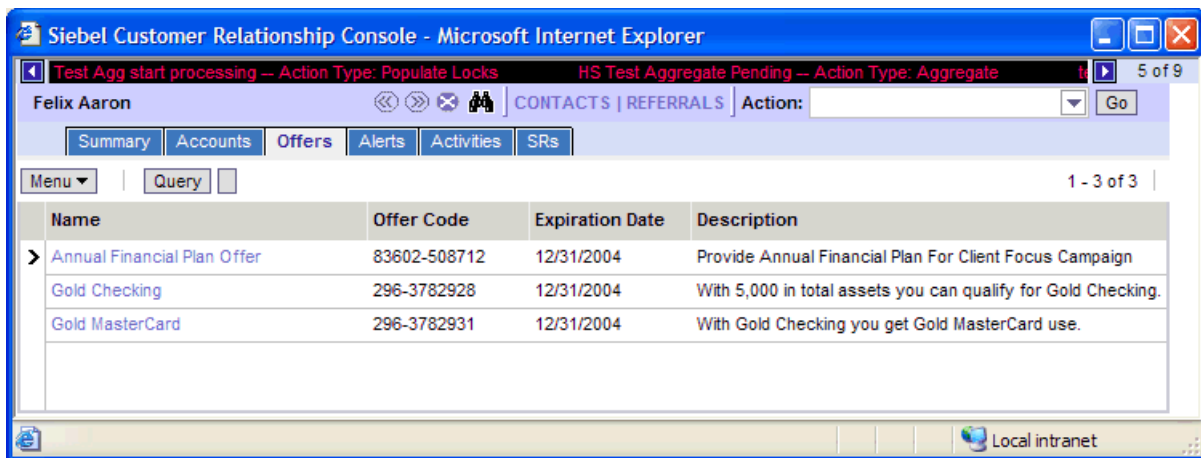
Siebel Customer Relationship Console - Microsoft Internet Explorer

Test Agg start processing -- Action Type: Populate Locks HS Test Aggregate Pending -- Action Type: Aggregate te 5 of 9

Felix Aaron CONTACTS | REFERRALS Action: Go

Summary Accounts Offers Alerts Activities SRs

Menu ▾ Query 1 - 3 of 3

| Name | Offer Code | Expiration Date | Description |
|---|---|---|---|
| Annual Financial Plan Offer | 83602-508712 | 12/31/2004 | Provide Annual Financial Plan For Client Focus Campaign |
| Gold Checking | 296-3782928 | 12/31/2004 | With 5,000 in total assets you can qualify for Gold Checking. |
| Gold MasterCard | 296-3782931 | 12/31/2004 | With Gold Checking you get Gold MasterCard use. |

Local intranet